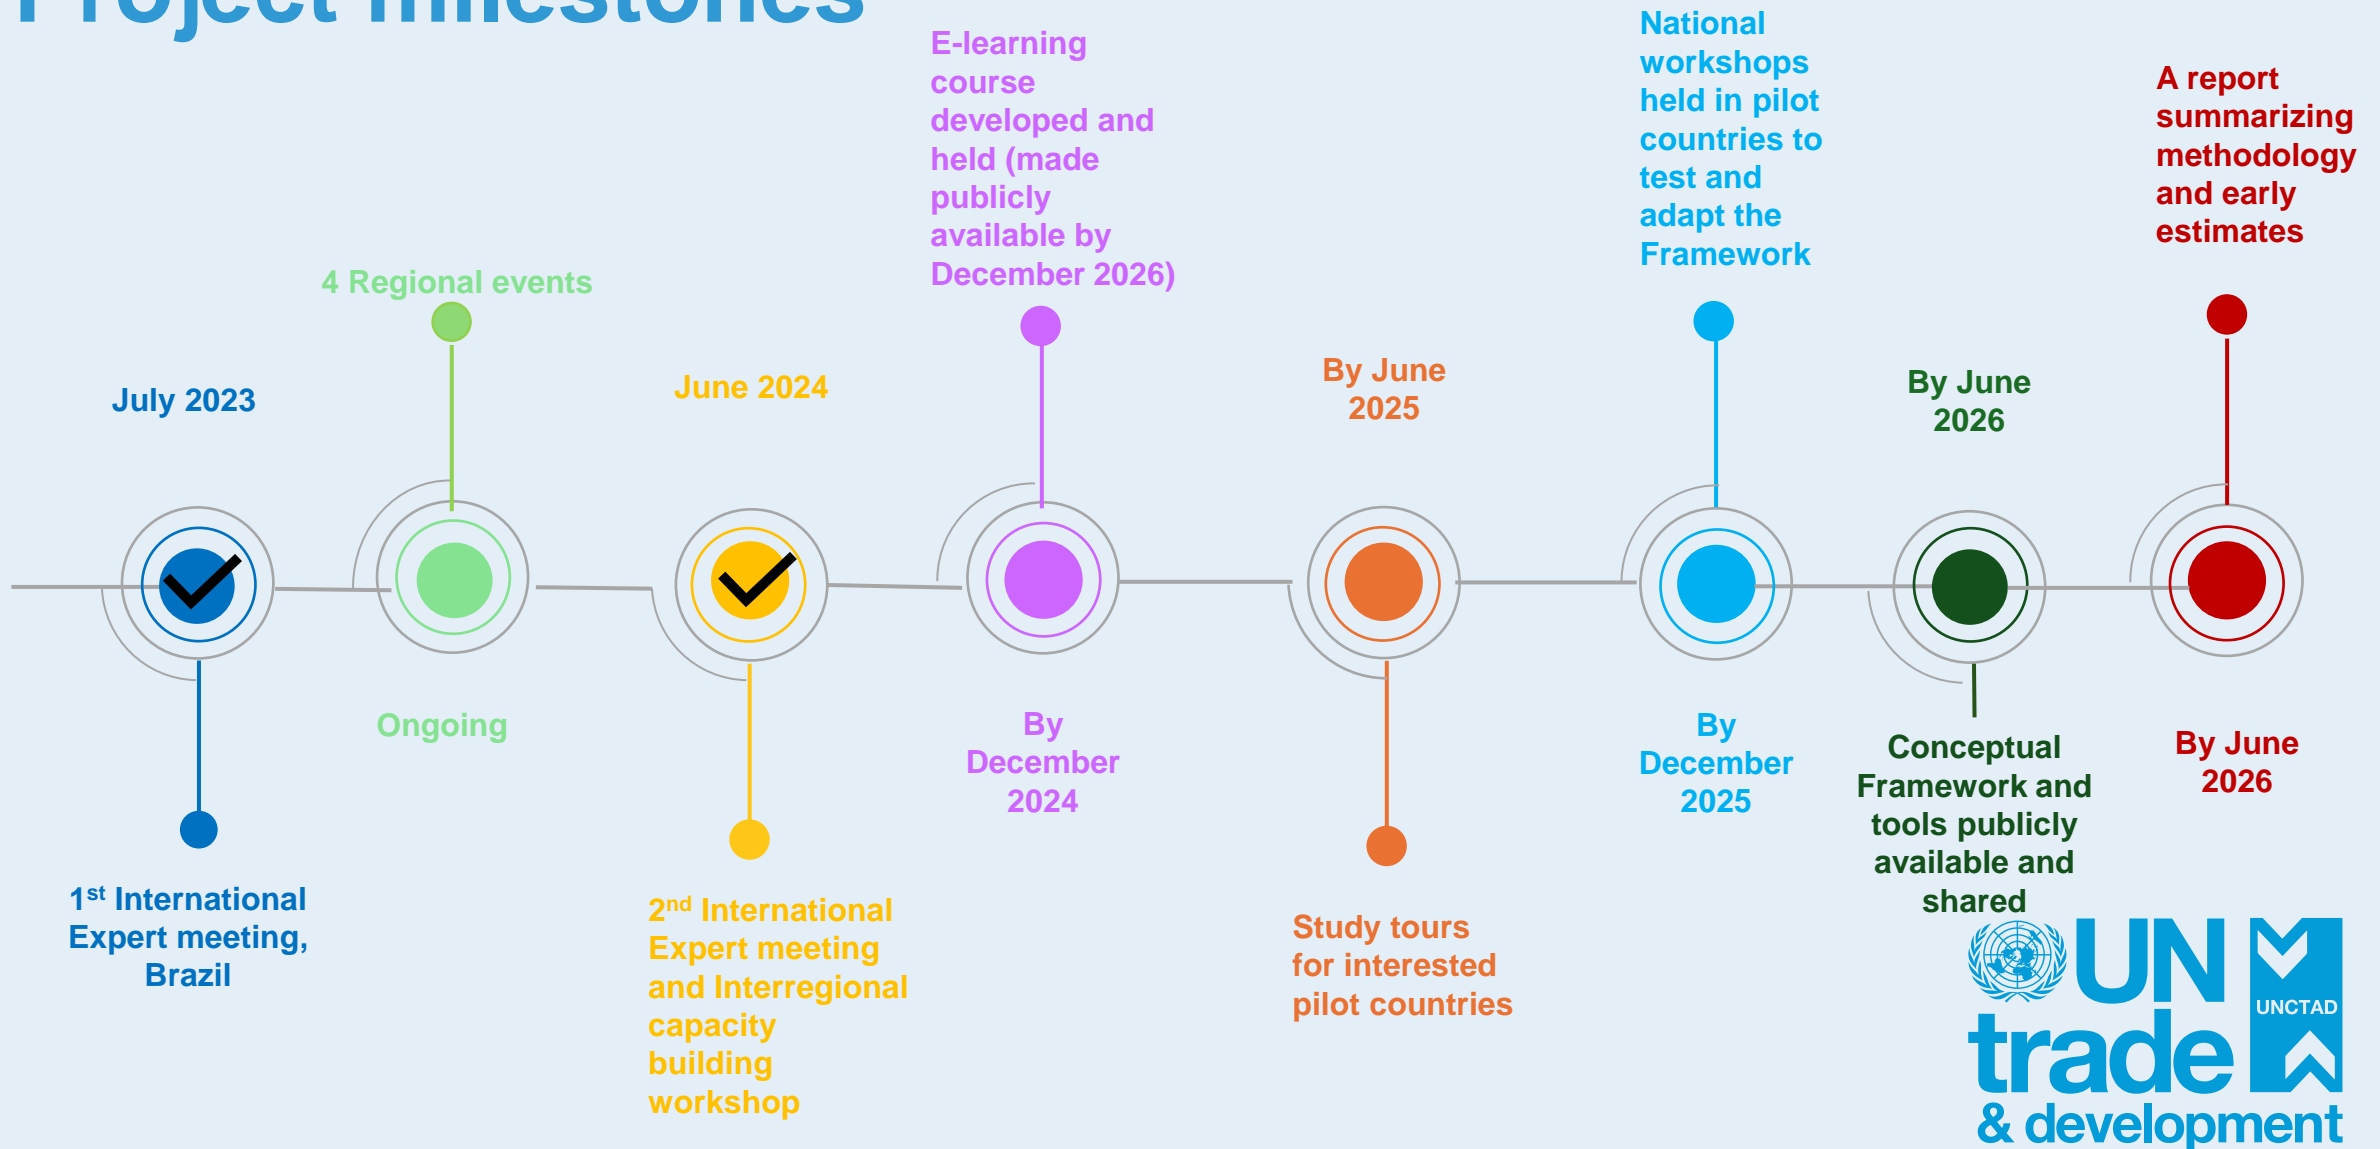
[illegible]

E-learning course developed and held (made publicly available by December 2026)

National workshops held in pilot countries to test and adapt the Framework

A report summarizing methodology and early estimates

4 Regional events

July 2023

June 2024

By June 2025

By June 2026

Ongoing

By December 2024

By December 2025

Conceptual Framework and tools publicly available and shared

By June 2026

1$^{st}$ International Expert meeting, Brazil

2$^{nd}$ International Expert meeting and Interregional capacity building workshop

Study tours for interested pilot countries

UN trade & development

UNCTAD